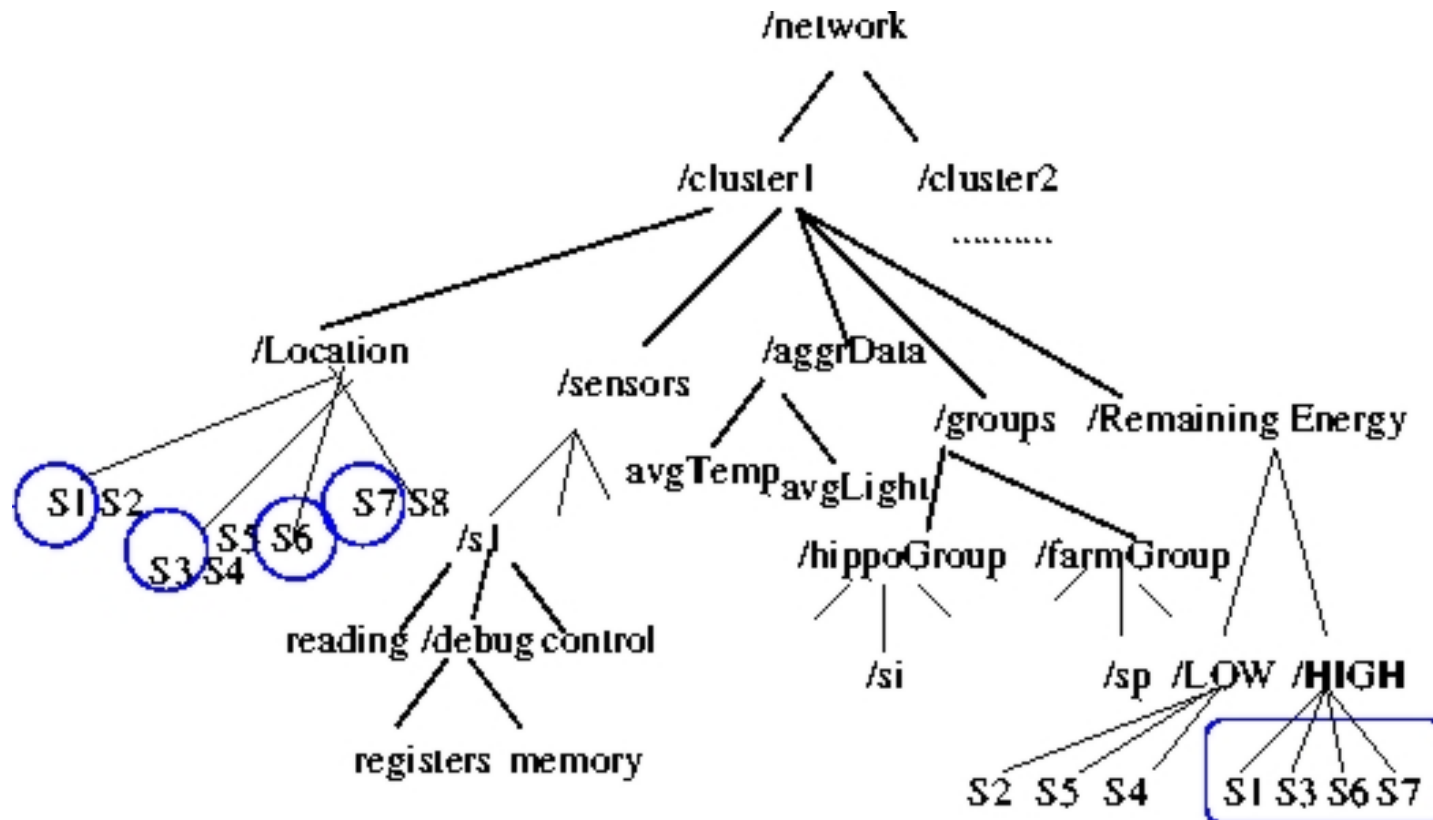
/network

/cluster1 /cluster2

..........

/Location /sensors /aggrData /groups /Remaining Energy

S1 S2 S3 S4 S5 S6 S7 S8

avgTemp avgLight

/s1

/hippoGroup /farmGroup

reading /debug control

/si /sp /LOW /HIGH

registers memory

S2 S5 S4 S1 S3 S6 S7